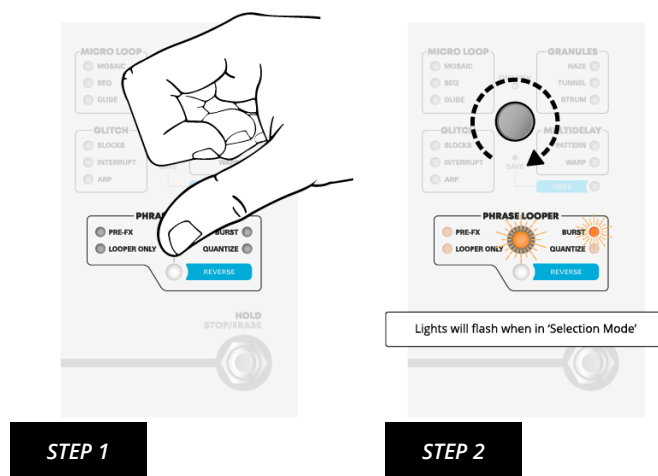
MICRO LOOP
MOSAIC
SEQ
GLIDE

GLITCH
BLOCKS
INTERRUPT
ARP

PHRA
PRE-FX
LOOPER ONLY
BURST
QUANTIZE
REVERSE

HOLD
STOP/ERASE

STEP 1

MICRO LOOP
MOSAIC
SEQ
GLIDE

GRANULES
HAZE
TUNNEL
STRUM

GLITCH
BLOCKS
INTERRUPT
ARP

MULTIDELAY
PATTERN
WARP

BASE
USER

PHRASE LOOPER
PRE-FX
LOOPER ONLY
BURST
QUANTIZE
REVERSE

Lights will flash when in 'Selection Mode'

STEP 2